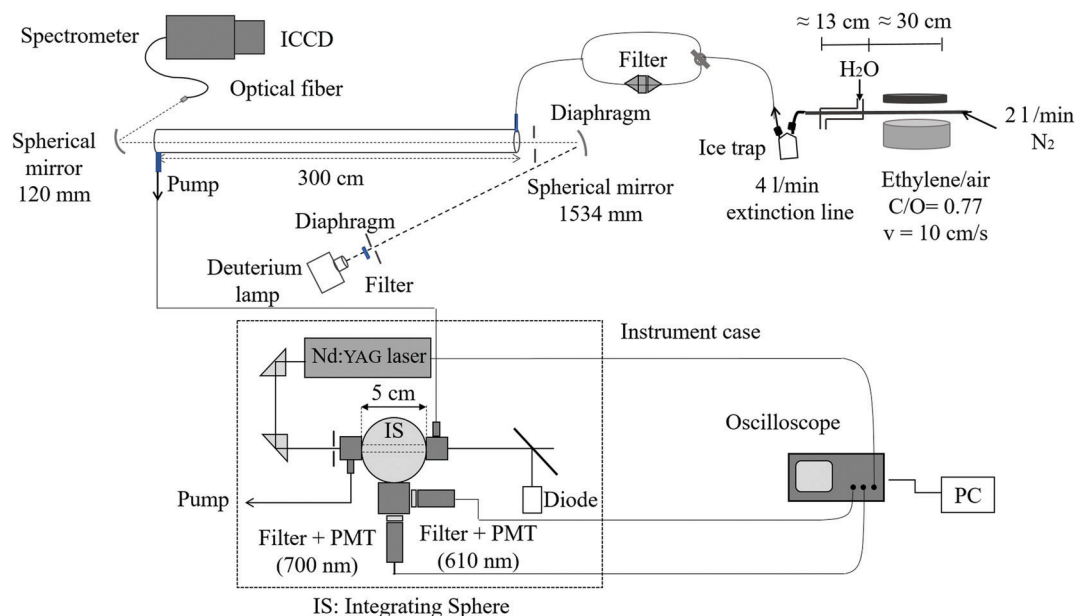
Spectrometer
ICCD
Optical fiber
Filter
≈ 13 cm ≈ 30 cm
$H_2O$
Diaphragm
2 l/min
$N_2$
Spherical mirror 120 mm
Pump
300 cm
Spherical mirror 1534 mm
Ice trap
4 l/min extinction line
Ethylene/air
C/O= 0.77
v = 10 cm/s
Diaphragm
Deuterium lamp
Filter
Instrument case
Nd:YAG laser
5 cm
IS
Oscilloscope
Pump
Diode
PC
Filter + PMT (700 nm)
Filter + PMT (610 nm)
IS: Integrating Sphere